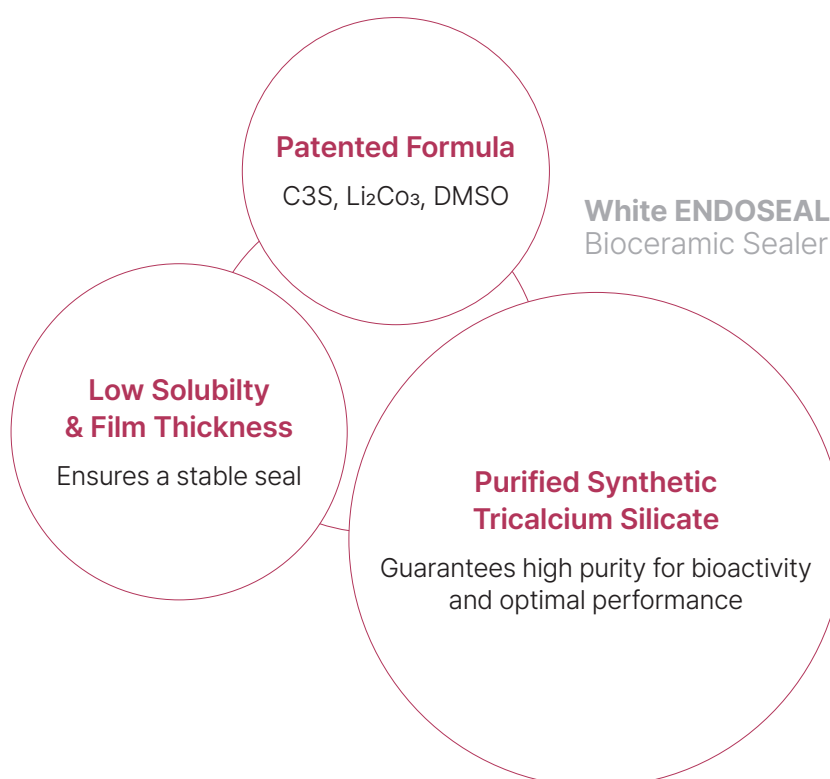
Patented Formula

C3S, $Li_2Co_3$, DMSO

White ENDOSEAL
Bioceramic Sealer

Low Solubilty & Film Thickness

Ensures a stable seal

Purified Synthetic Tricalcium Silicate

Guarantees high purity for bioactivity and optimal performance